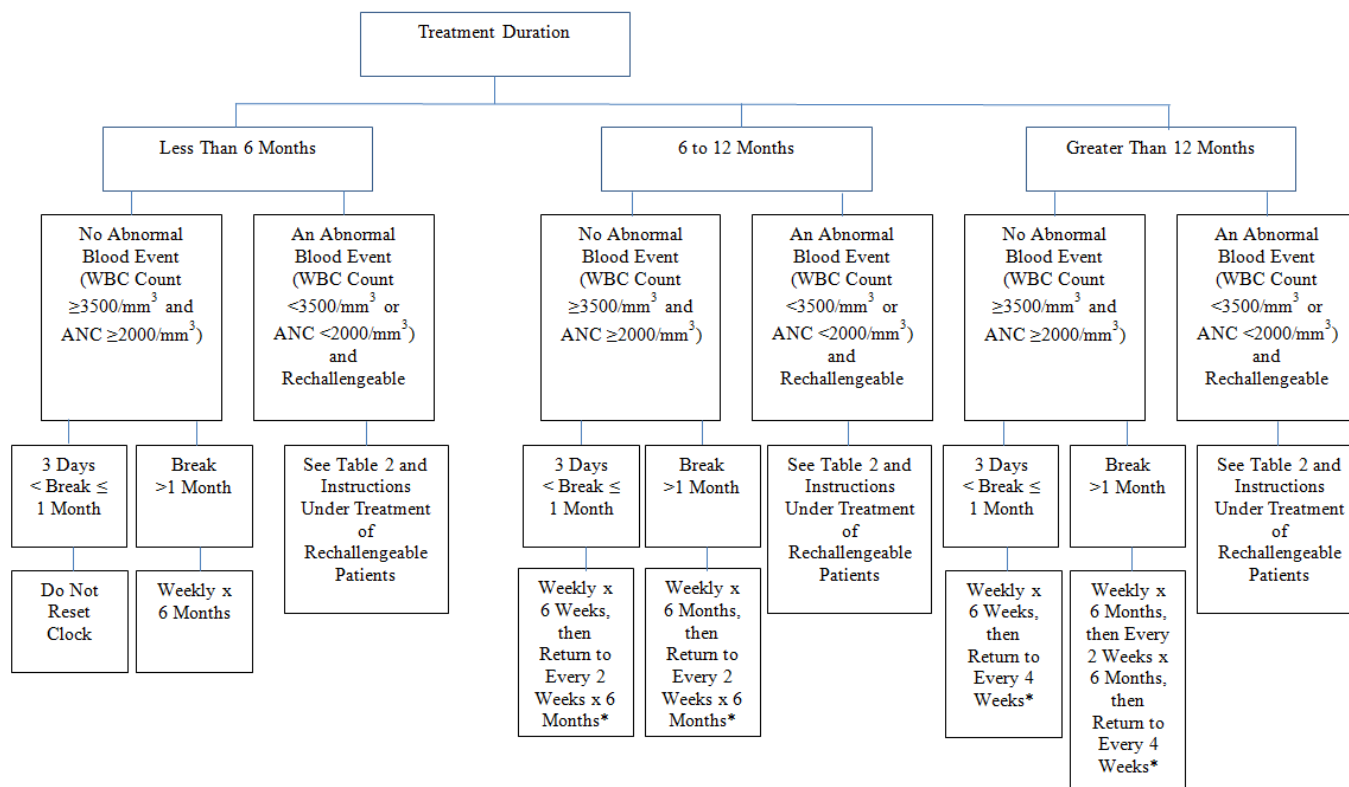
Treatment Duration

Less Than 6 Months

No Abnormal Blood Event (WBC Count $\geq 3500/mm^3$ and ANC $\geq 2000/mm^3$)

3 Days < Break ≤ 1 Month

Do Not Reset Clock

Break >1 Month

Weekly x 6 Months

An Abnormal Blood Event (WBC Count $<3500/mm^3$ or ANC $<2000/mm^3$) and Rechallengeable

See Table 2 and Instructions Under Treatment of Rechallengeable Patients

6 to 12 Months

No Abnormal Blood Event (WBC Count $\geq 3500/mm^3$ and ANC $\geq 2000/mm^3$)

3 Days < Break ≤ 1 Month

Weekly x 6 Weeks, then Return to Every 2 Weeks x 6 Months*

Break >1 Month

Weekly x 6 Months, then Return to Every 2 Weeks x 6 Months*

An Abnormal Blood Event (WBC Count $<3500/mm^3$ or ANC $<2000/mm^3$) and Rechallengeable

See Table 2 and Instructions Under Treatment of Rechallengeable Patients

Greater Than 12 Months

No Abnormal Blood Event (WBC Count $\geq 3500/mm^3$ and ANC $\geq 2000/mm^3$)

3 Days < Break ≤ 1 Month

Weekly x 6 Weeks, then Return to Every 4 Weeks*

Break >1 Month

Weekly x 6 Months, then Every 2 Weeks x 6 Months, then Return to Every 4 Weeks*

An Abnormal Blood Event (WBC Count $<3500/mm^3$ or ANC $<2000/mm^3$) and Rechallengeable

See Table 2 and Instructions Under Treatment of Rechallengeable Patients